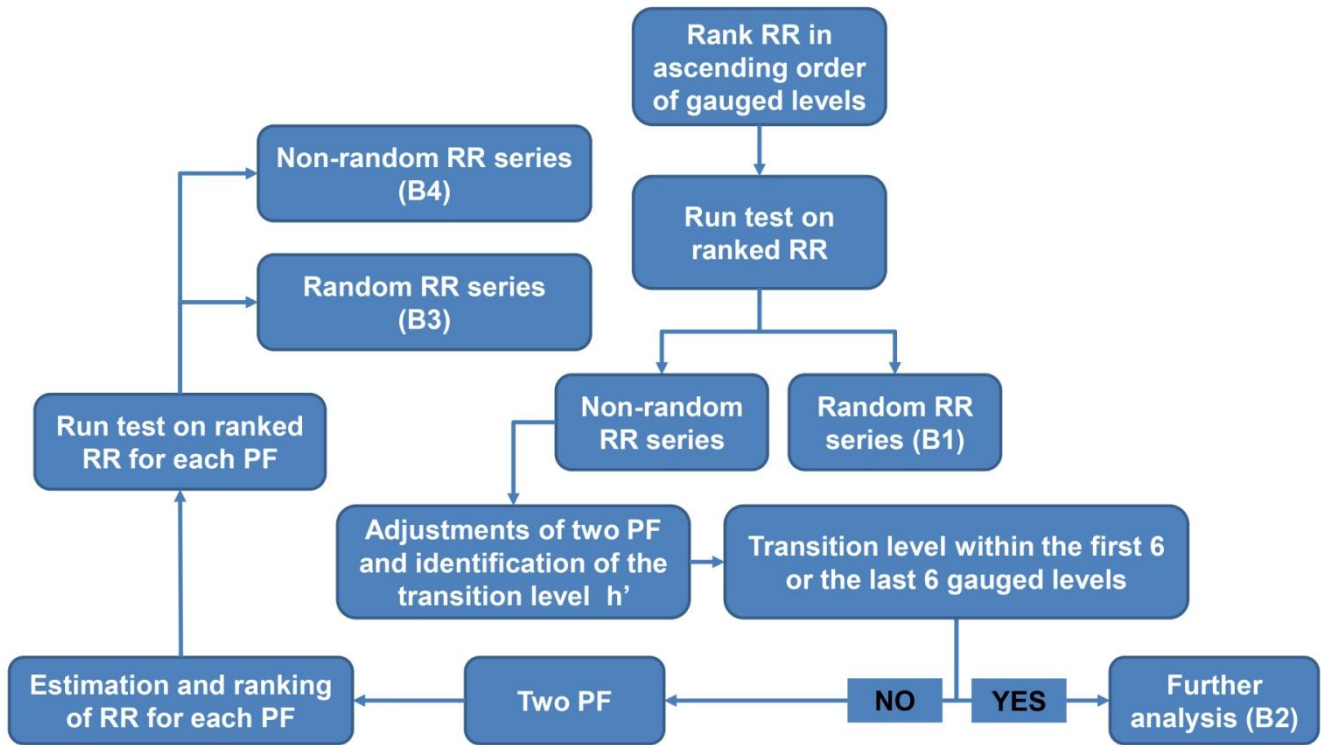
Rank RR in ascending order of gauged levels

Run test on ranked RR

Non-random RR series

Random RR series (B1)

Adjustments of two PF and identification of the transition level h’

Transition level within the first 6 or the last 6 gauged levels

NO

YES

Further analysis (B2)

Two PF

Estimation and ranking of RR for each PF

Run test on ranked RR for each PF

Random RR series (B3)

Non-random RR series (B4)